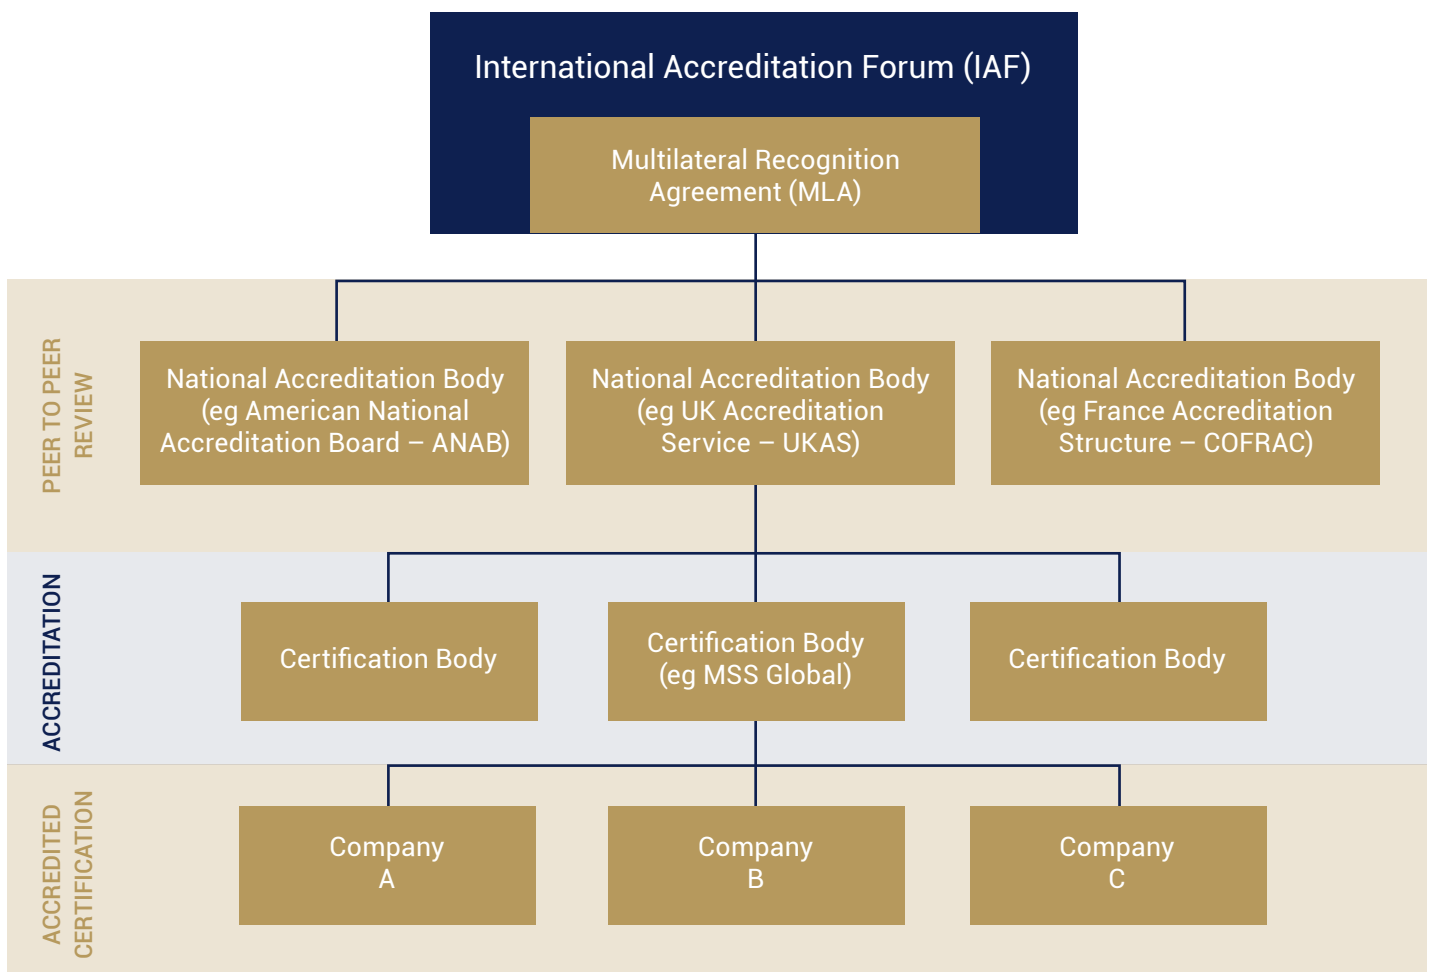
International Accreditation Forum (IAF)

Multilateral Recognition Agreement (MLA)

PEER TO PEER REVIEW

National Accreditation Body (eg American National Accreditation Board – ANAB)

National Accreditation Body (eg UK Accreditation Service – UKAS)

National Accreditation Body (eg France Accreditation Structure – COFRAC)

ACCREDITATION

Certification Body

Certification Body (eg MSS Global)

Certification Body

ACCREDITED CERTIFICATION

Company A

Company B

Company C